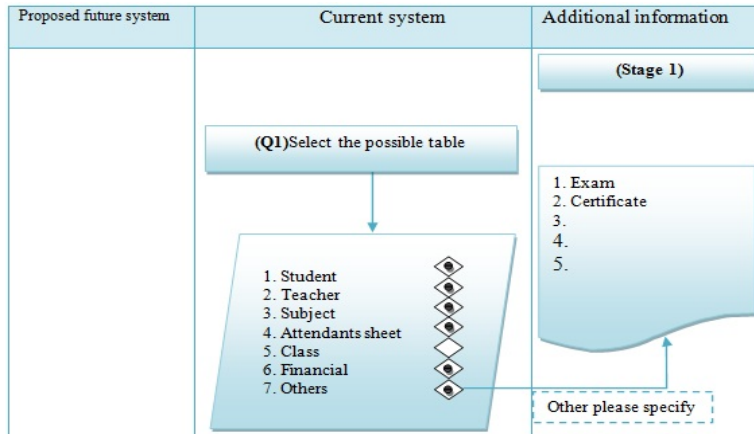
Proposed future system

Current system

Additional information

(Stage 1)

(Q1)Select the possible table

1. Student
2. Teacher
3. Subject
4. Attendants sheet
5. Class
6. Financial
7. Others

1. Exam
2. Certificate
3.
4.
5.

Other please specify